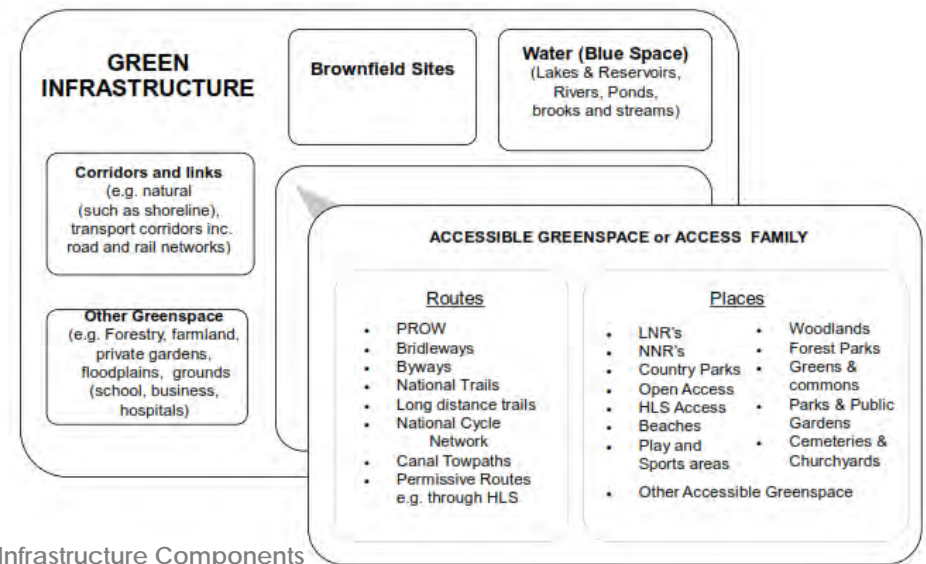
GREEN INFRASTRUCTURE

Brownfield Sites

Water (Blue Space) (Lakes & Reservoirs, Rivers, Ponds, brooks and streams)

Corridors and links (e.g. natural (such as shoreline), transport corridors inc. road and rail networks)

Other Greenspace (e.g. Forestry, farmland, private gardens, floodplains, grounds (school, business, hospitals)

ACCESSIBLE GREENSPACE or ACCESS FAMILY

Routes

- PROW
- Bridleways
- Byways
- National Trails
- Long distance trails
- National Cycle Network
- Canal Towpaths
- Permissive Routes e.g. through HLS

Places

- LNR's
- NNR's
- Country Parks
- Open Access
- HLS Access
- Beaches
- Play and Sports areas
- Woodlands
- Forest Parks
- Greens & commons
- Parks & Public Gardens
- Cemeteries & Churchyards
- Other Accessible Greenspace

Infrastructure Components